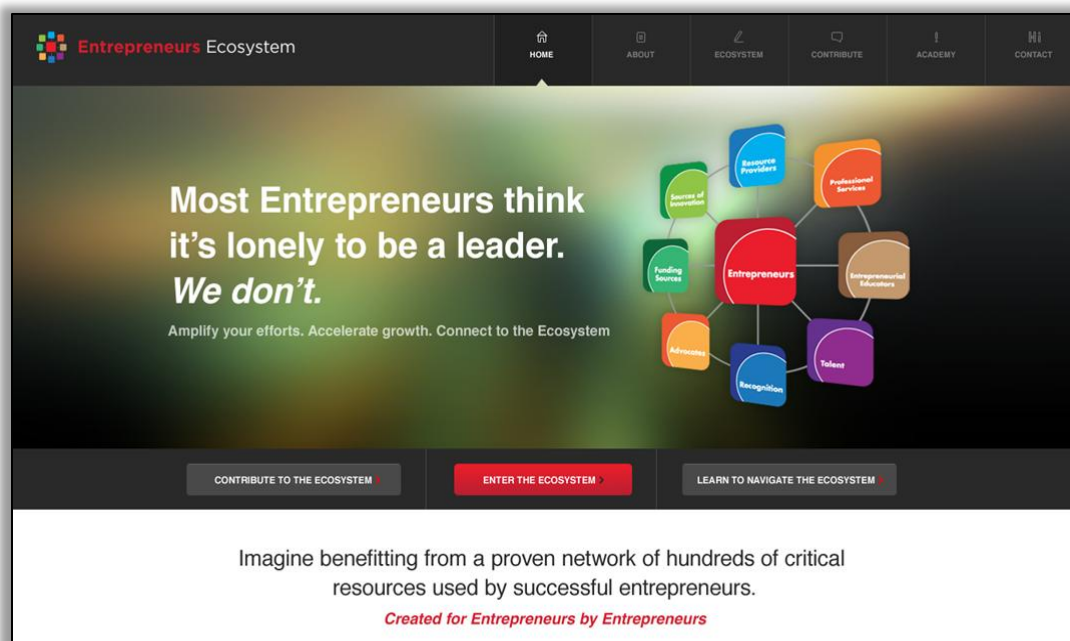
Entrepreneurs Ecosystem

HOME ABOUT ECOSYSTEM CONTRIBUTE ACADEMY CONTACT

Most Entrepreneurs think it's lonely to be a leader. *We don't.*

Amplify your efforts. Accelerate growth. Connect to the Ecosystem

Resource Providers
Professional Services
Sources of Innovation
Entrepreneurs
Entrepreneurial Educators
Funding Sources
Advocates
Talent
Recognition

CONTRIBUTE TO THE ECOSYSTEM ENTER THE ECOSYSTEM LEARN TO NAVIGATE THE ECOSYSTEM

Imagine benefitting from a proven network of hundreds of critical resources used by successful entrepreneurs.

*Created for Entrepreneurs by Entrepreneurs*